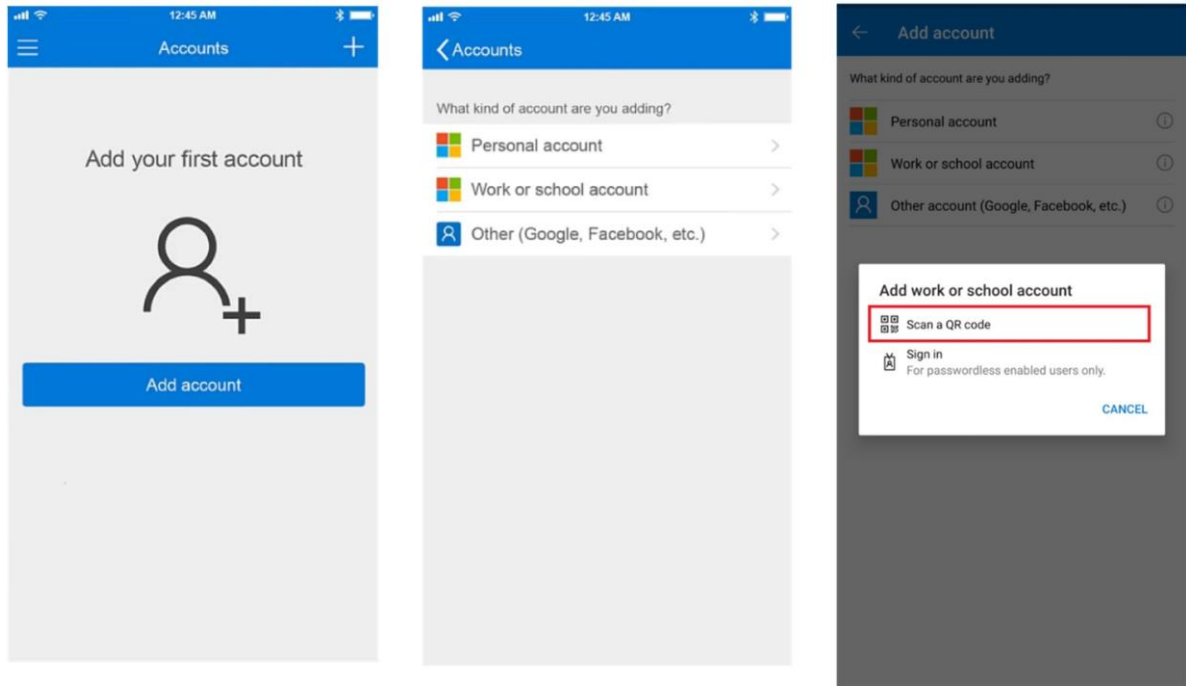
12:45 AM

Accounts

Add your first account

Add account

12:45 AM

Accounts

What kind of account are you adding?

Personal account

Work or school account

Other (Google, Facebook, etc.)

Add account

What kind of account are you adding?

Personal account

Work or school account

Other account (Google, Facebook, etc.)

Add work or school account

Scan a QR code

Sign in
For passwordless enabled users only.

CANCEL